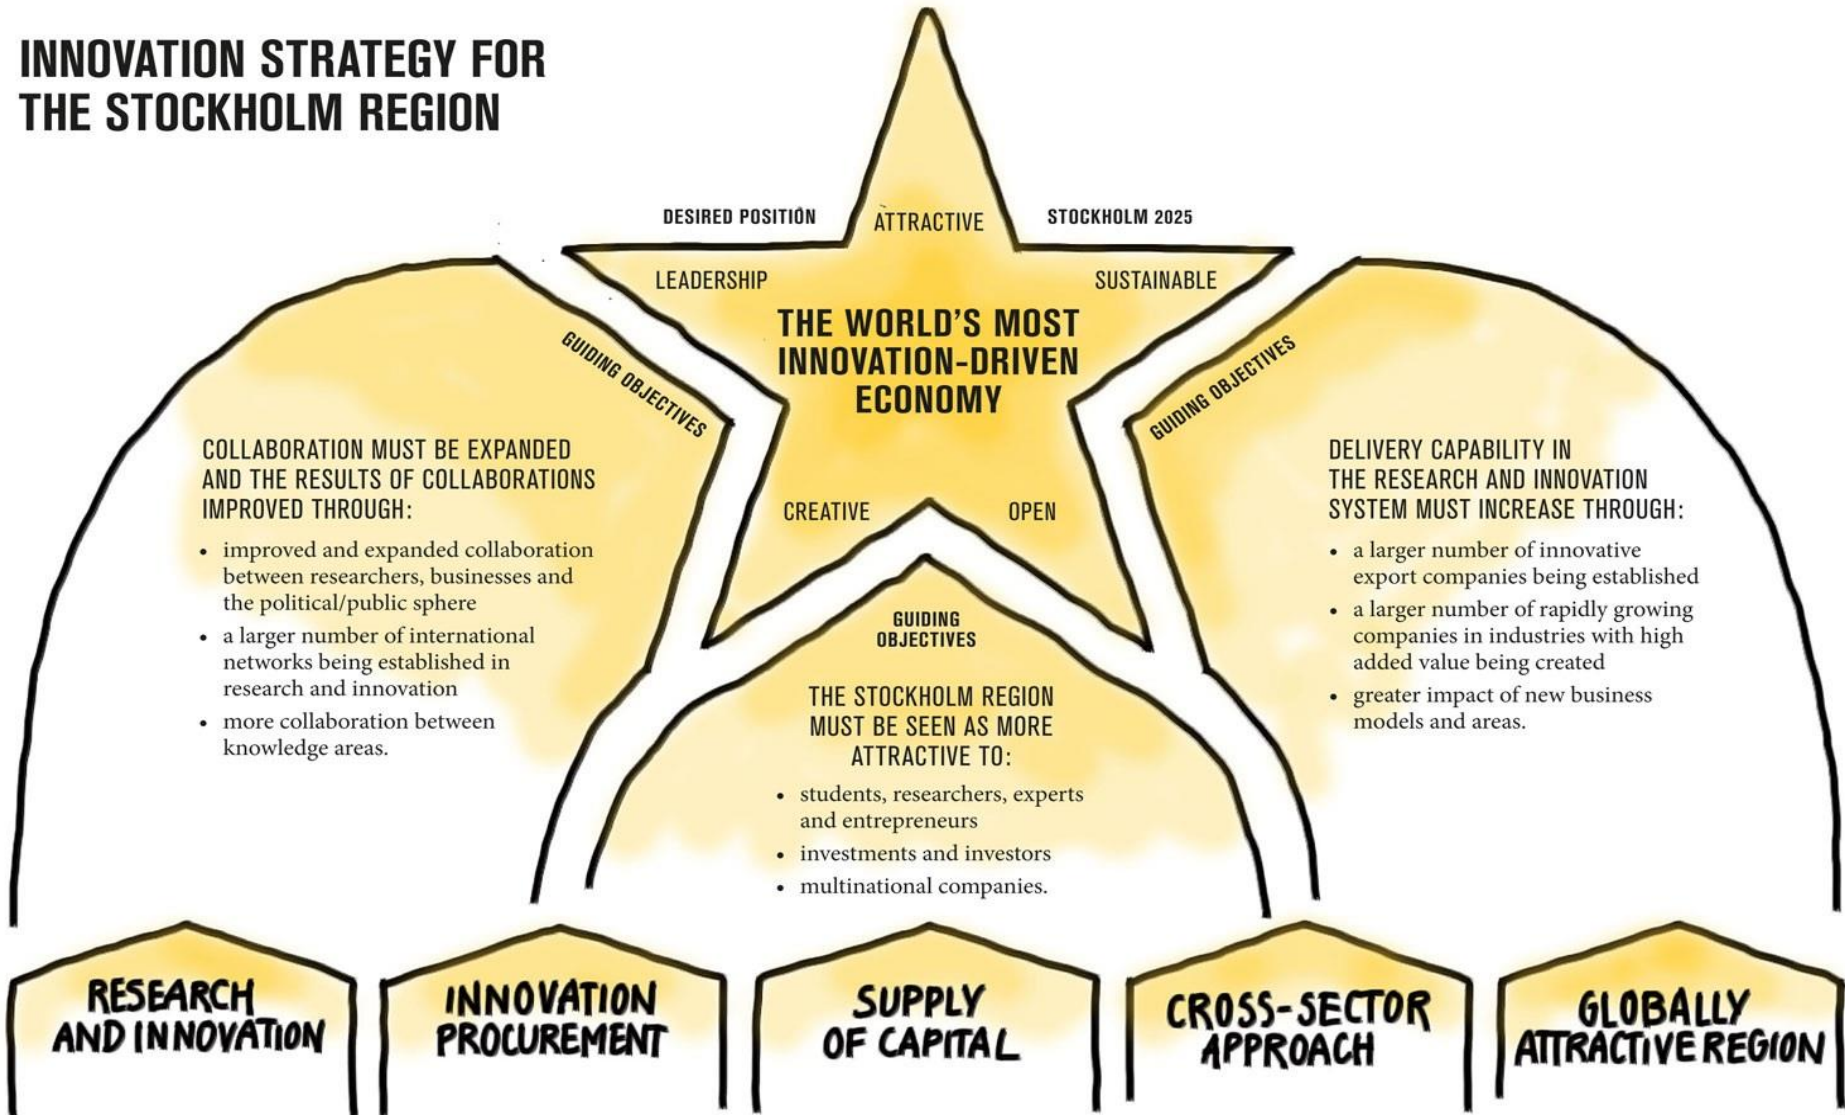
INNOVATION STRATEGY FOR THE STOCKHOLM REGION

DESIRED POSITION

ATTRACTIVE

STOCKHOLM 2025

LEADERSHIP

SUSTAINABLE

THE WORLD'S MOST INNOVATION-DRIVEN ECONOMY

CREATIVE

OPEN

GUIDING OBJECTIVES

COLLABORATION MUST BE EXPANDED AND THE RESULTS OF COLLABORATIONS IMPROVED THROUGH:

• improved and expanded collaboration between researchers, businesses and the political/public sphere
• a larger number of international networks being established in research and innovation
• more collaboration between knowledge areas.

GUIDING OBJECTIVES

THE STOCKHOLM REGION MUST BE SEEN AS MORE ATTRACTIVE TO:

• students, researchers, experts and entrepreneurs
• investments and investors
• multinational companies.

GUIDING OBJECTIVES

DELIVERY CAPABILITY IN THE RESEARCH AND INNOVATION SYSTEM MUST INCREASE THROUGH:

• a larger number of innovative export companies being established
• a larger number of rapidly growing companies in industries with high added value being created
• greater impact of new business models and areas.

RESEARCH AND INNOVATION

INNOVATION PROCUREMENT

SUPPLY OF CAPITAL

CROSS-SECTOR APPROACH

GLOBALLY ATTRACTIVE REGION